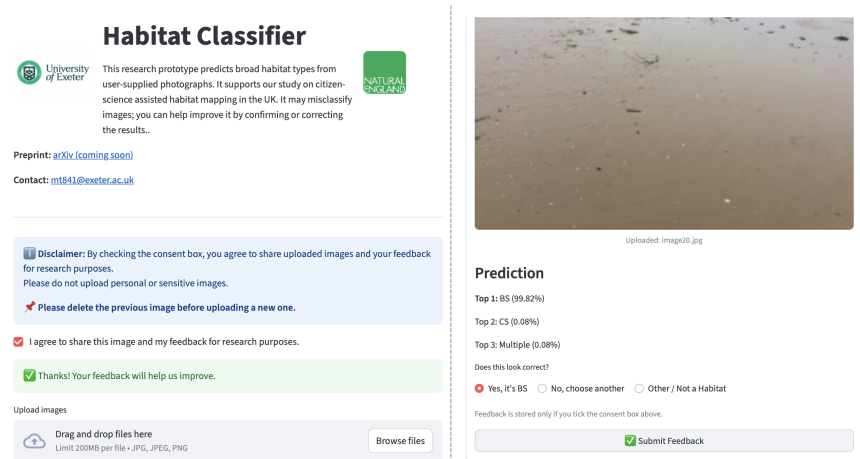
University of Exeter

Habitat Classifier

This research prototype predicts broad habitat types from user-supplied photographs. It supports our study on citizen-science assisted habitat mapping in the UK. It may misclassify images; you can help improve it by confirming or correcting the results..

NATURAL ENGLAND

Preprint: arXiv (coming soon)

Contact: mt841@exeter.ac.uk

ℹ️ Disclaimer: By checking the consent box, you agree to share uploaded images and your feedback for research purposes.
Please do not upload personal or sensitive images.

📌 Please delete the previous image before uploading a new one.

I agree to share this image and my feedback for research purposes.

✅ Thanks! Your feedback will help us improve.

Upload images

Drag and drop files here
Limit 200MB per file • JPG, JPEG, PNG

Browse files

Uploaded: image20.jpg

Prediction

Top 1: BS (99.82%)

Top 2: CS (0.08%)

Top 3: Multiple (0.08%)

Does this look correct?

Yes, it's BS No, choose another Other / Not a Habitat

Feedback is stored only if you tick the consent box above.

✅ Submit Feedback